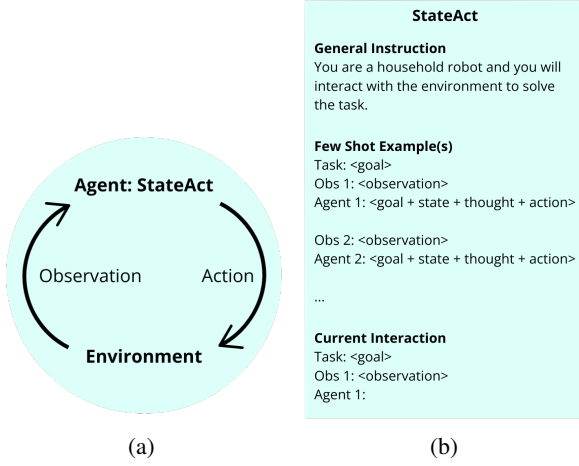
Agent: StateAct

Observation

Action

Environment

(a)

StateAct

General Instruction
You are a household robot and you will interact with the environment to solve the task.

Few Shot Example(s)
Task: <goal>
Obs 1: <observation>
Agent 1: <goal + state + thought + action>

Obs 2: <observation>
Agent 2: <goal + state + thought + action>

...

Current Interaction
Task: <goal>
Obs 1: <observation>
Agent 1:

(b)